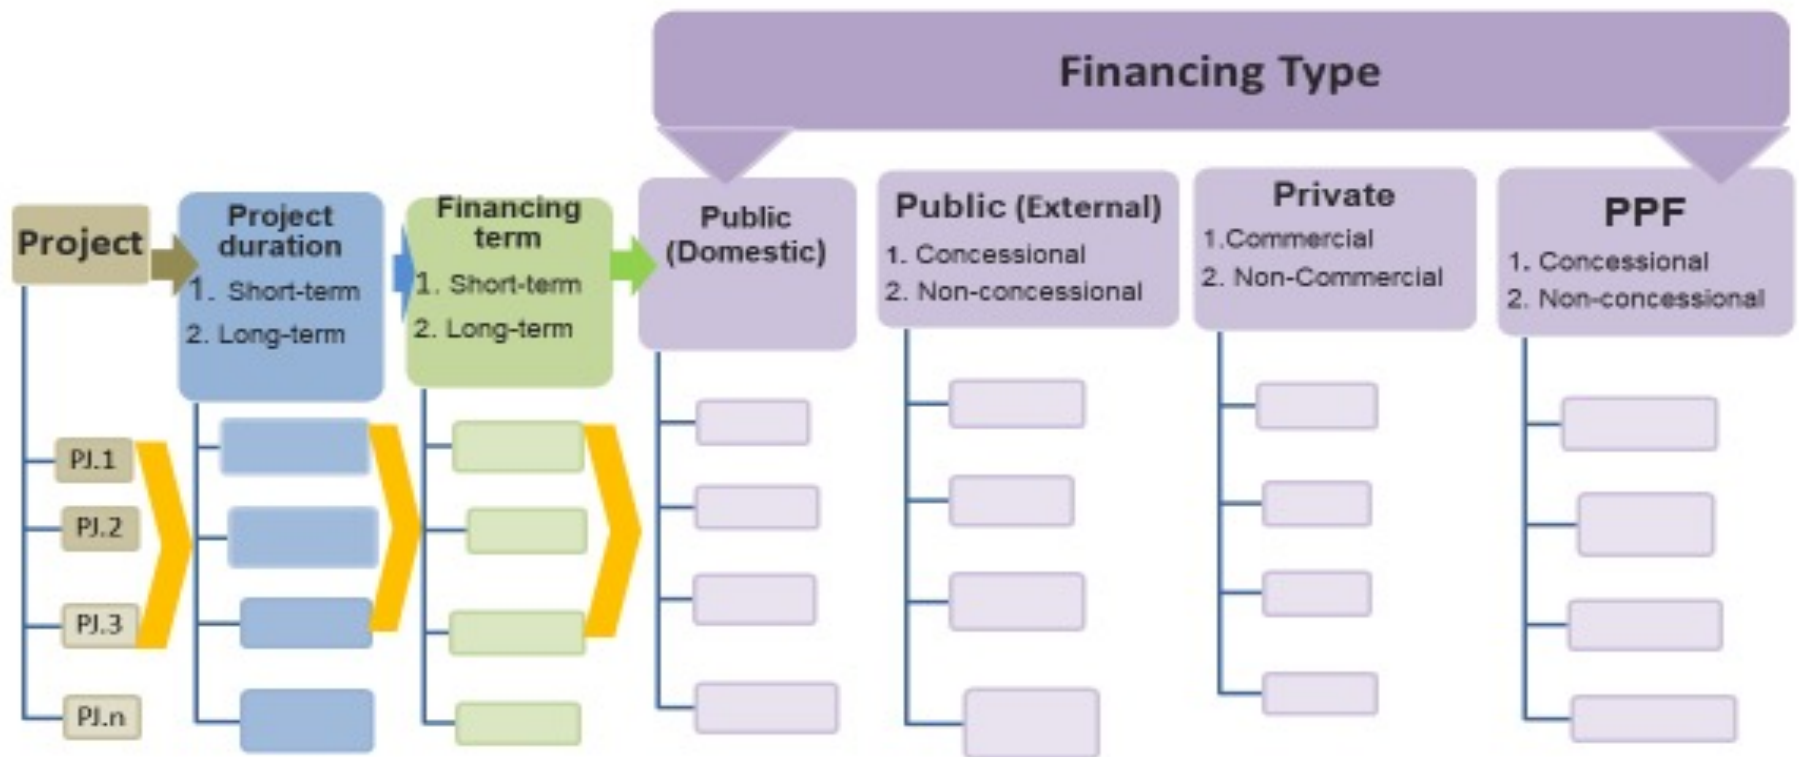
Financing Type

Project

PJ.1

PJ.2

PJ.3

PJ.n

Project duration
1. Short-term
2. Long-term

Financing term
1. Short-term
2. Long-term

Public (Domestic)

Public (External)
1. Concessional
2. Non-concessional

Private
1.Commercial
2. Non-Commercial

PPF
1. Concessional
2. Non-concessional